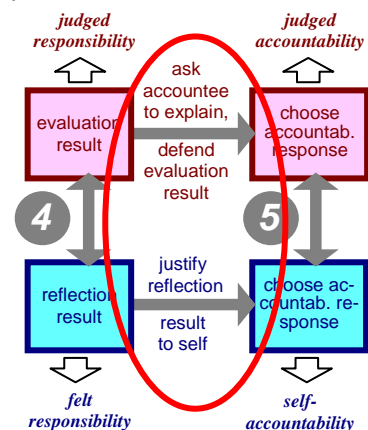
judged responsibility

judged accountability

evaluation result

ask accountee to explain,

defend evaluation result

choose accountab. response

4

5

reflection result

justify reflection

result to self

choose accountab. response

felt responsibility

self-accountability